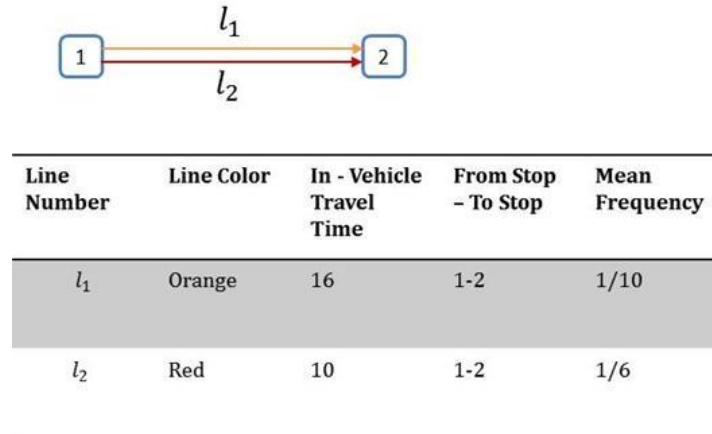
$l_1$

1

2

$l_2$

| Line Number | Line Color | In - Vehicle Travel Time | From Stop – To Stop | Mean Frequency |
|---|---|---|---|---|
| $l_1$ | Orange | 16 | 1-2 | 1/10 |
| $l_2$ | Red | 10 | 1-2 | 1/6 |